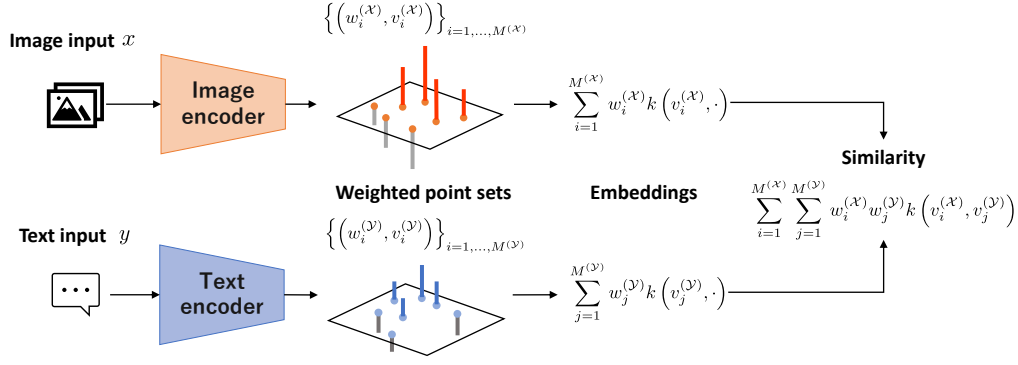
Image input $x$

Image encoder

$\left\{\left(w_i^{(\mathcal{X})}, v_i^{(\mathcal{X})}\right)\right\}_{i=1,\ldots,M^{(\mathcal{X})}}$

$\sum_{i=1}^{M^{(\mathcal{X})}} w_i^{(\mathcal{X})} k\left(v_i^{(\mathcal{X})}, \cdot\right)$

Similarity

$\sum_{i=1}^{M^{(\mathcal{X})}} \sum_{j=1}^{M^{(\mathcal{Y})}} w_i^{(\mathcal{X})} w_j^{(\mathcal{Y})} k\left(v_i^{(\mathcal{X})}, v_j^{(\mathcal{Y})}\right)$

Weighted point sets

Embeddings

Text input $y$

Text encoder

$\left\{\left(w_i^{(\mathcal{Y})}, v_i^{(\mathcal{Y})}\right)\right\}_{i=1,\ldots,M^{(\mathcal{Y})}}$

$\sum_{j=1}^{M^{(\mathcal{Y})}} w_j^{(\mathcal{Y})} k\left(v_j^{(\mathcal{Y})}, \cdot\right)$